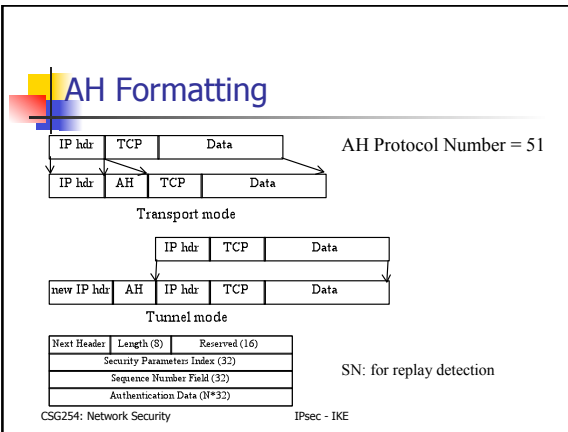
AH Formatting

| IP hdr | TCP | Data |
|---|---|---|

| IP hdr | AH | TCP | Data |
|---|---|---|---|

Transport mode

| IP hdr | TCP | Data |
|---|---|---|

| new IP hdr | AH | IP hdr | TCP | Data |
|---|---|---|---|---|

Tunnel mode

AH Protocol Number = 51

| Next Header | Length (8) | Reserved (16) |
|---|---|---|
| Security Parameters Index (32) | | |
| Sequence Number Field (32) | | |
| Authentication Data (N*32) | | |

SN: for replay detection

CSG254: Network Security

IPsec - IKE